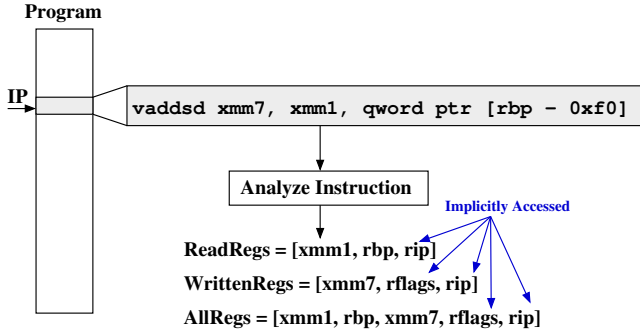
Program

IP

vaddsd xmm7, xmm1, qword ptr [rbp − 0xf0]

Analyze Instruction

Implicitly Accessed

ReadRegs = [xmm1, rbp, rip]

WrittenRegs = [xmm7, rflags, rip]

AllRegs = [xmm1, rbp, xmm7, rflags, rip]